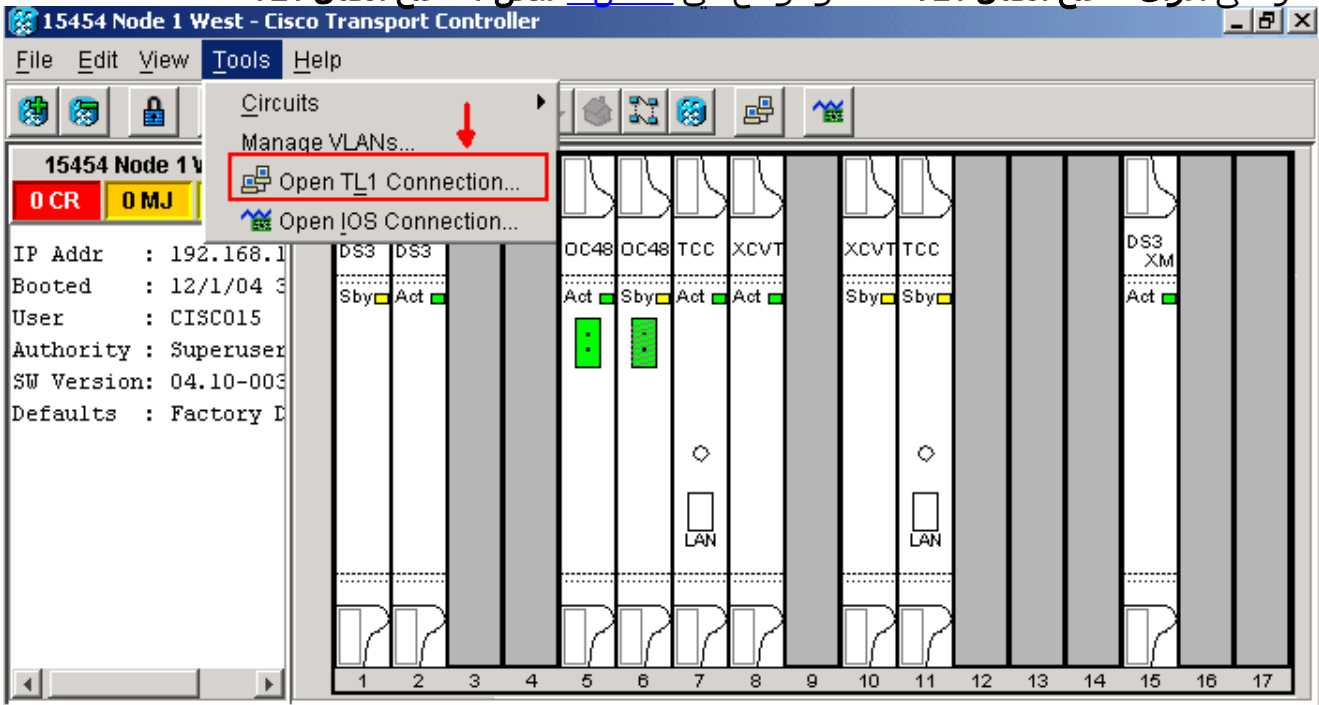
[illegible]

15454 Node 1 West - Cisco Transport Controller

File Edit View Tools Help

Circuits
Manage VLANs...
Open TL1 Connection...
Open IOS Connection...

15454 Node 1 W

0 CR 0 MJ

IP Addr : 192.168.1
Booted : 12/1/04 3
User : CISCO15
Authority : Superuser
SW Version: 04.10-003
Defaults : Factory D

DS3 DS3 OC48 OC48 TCC XCVT XCVT TCC DS3 XM

Sby Act Act Sby Act Act Sby Sby Act

LAN LAN

1 2 3 4 5 6 7 8 9 10 11 12 13 14 15 16 17